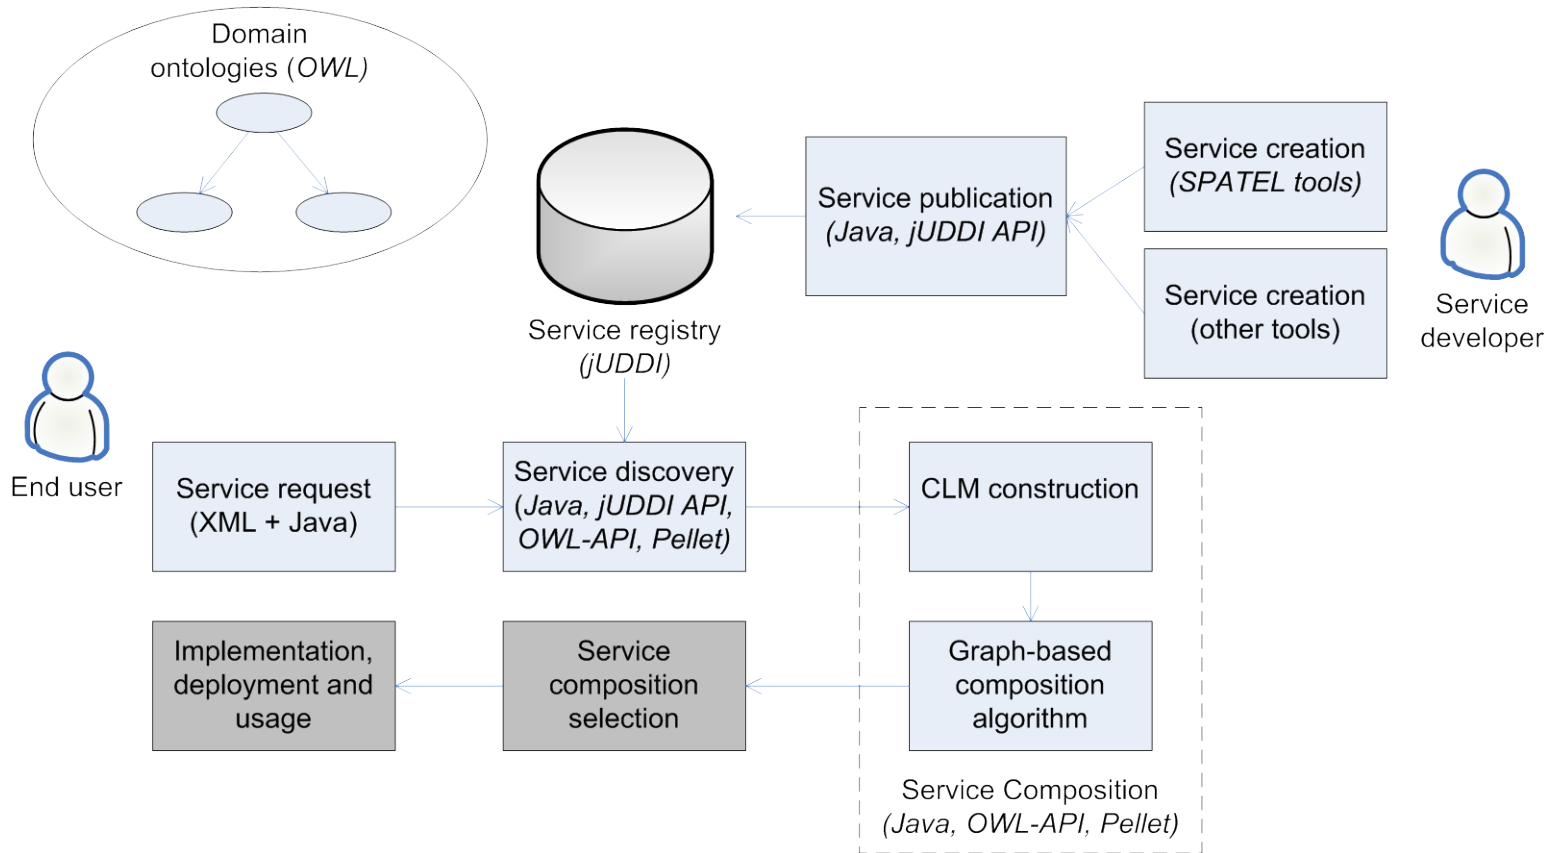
Domain ontologies (OWL)

Service registry (jUDDI)

Service publication (Java, jUDDI API)

Service creation (SPATEL tools)

Service creation (other tools)

Service developer

End user

Service request (XML + Java)

Service discovery (Java, jUDDI API, OWL-API, Pellet)

CLM construction

Graph-based composition algorithm

Service composition selection

Implementation, deployment and usage

Service Composition (Java, OWL-API, Pellet)